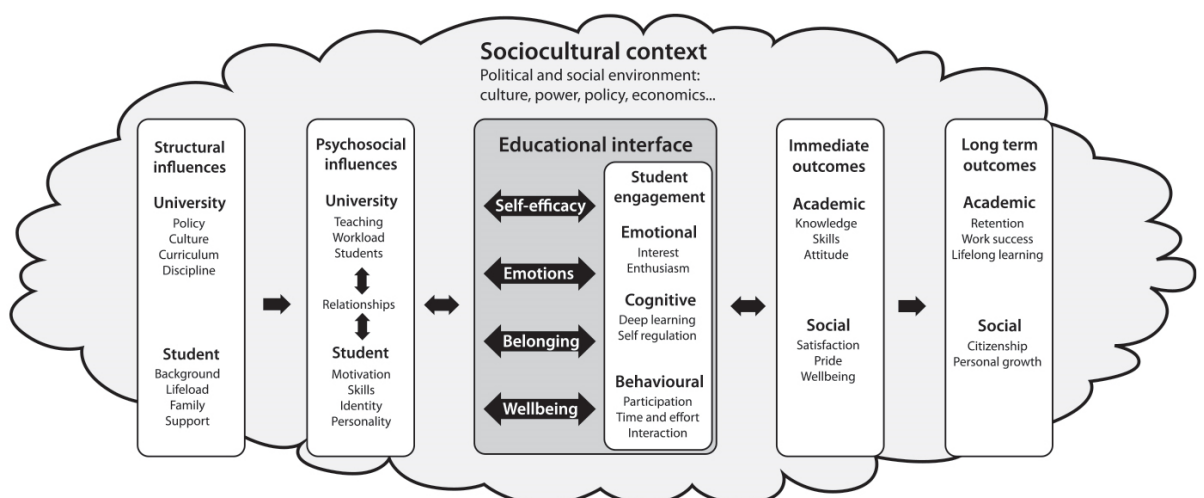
Sociocultural context
Political and social environment: culture, power, policy, economics...

Structural influences

University
Policy
Culture
Curriculum
Discipline

Student
Background
Lifeload
Family
Support

Psychosocial influences

University
Teaching
Workload
Students

Relationships

Student
Motivation
Skills
Identity
Personality

Educational interface

Self-efficacy
Emotions
Belonging
Wellbeing

Student engagement

Emotional
Interest
Enthusiasm

Cognitive
Deep learning
Self regulation

Behavioural
Participation
Time and effort
Interaction

Immediate outcomes

Academic
Knowledge
Skills
Attitude

Social
Satisfaction
Pride
Wellbeing

Long term outcomes

Academic
Retention
Work success
Lifelong learning

Social
Citizenship
Personal growth